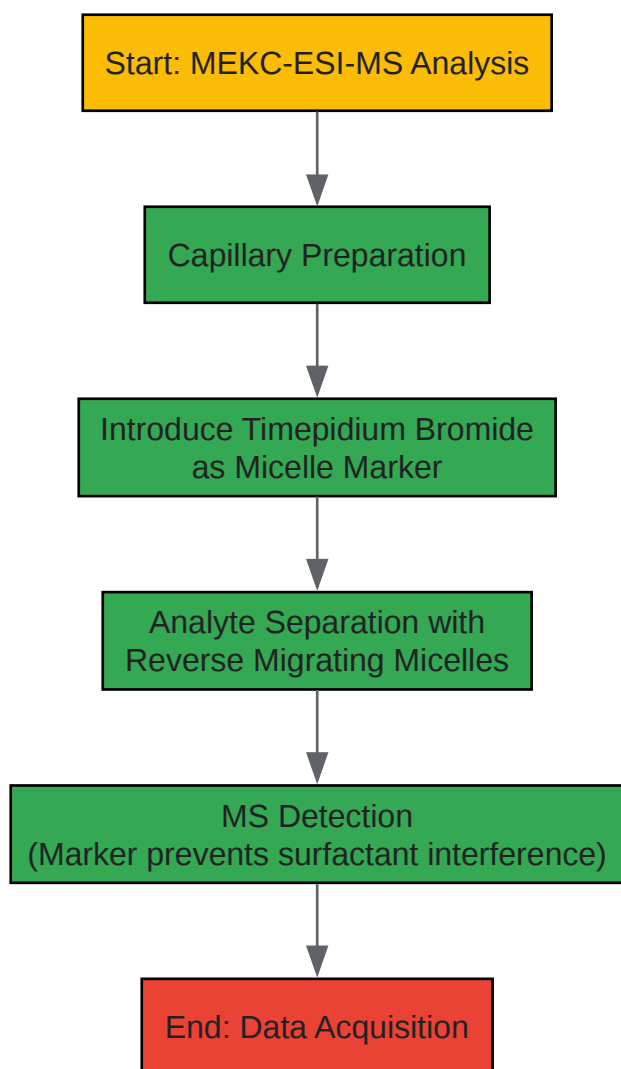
Start: MEKC-ESI-MS Analysis

Capillary Preparation

Introduce Timepidium Bromide as Micelle Marker

Analyte Separation with Reverse Migrating Micelles

MS Detection
(Marker prevents surfactant interference)

End: Data Acquisition